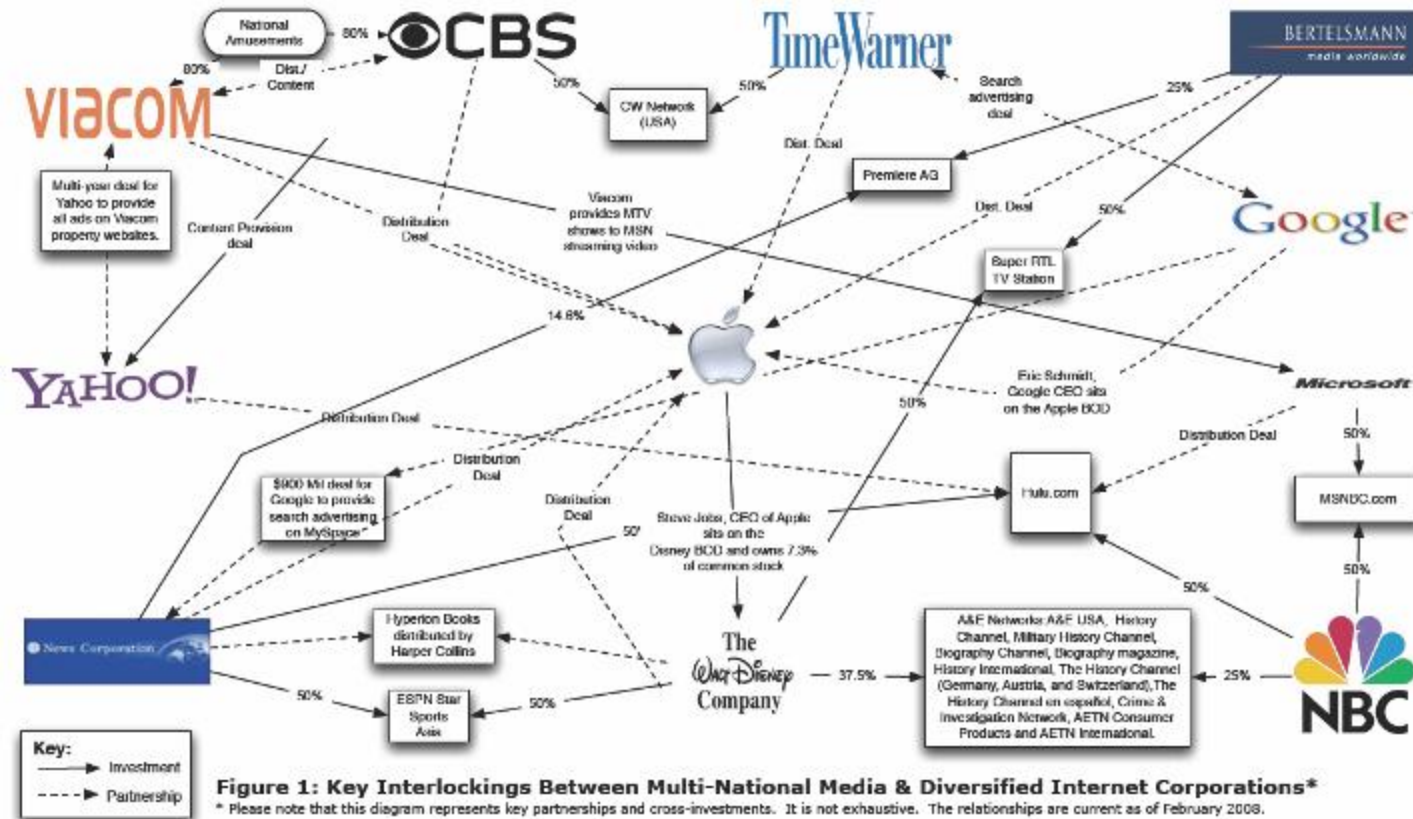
National Amusements
80%
CBS
80%
Dist./ Content
TimeWarner
BERTELSMANN
media worldwide
50%
50%
CW Network (USA)
Search advertising deal
25%
VIACOM
Dist. Deal
Premiere AG
Multi-year deal for Yahoo to provide all ads on Viacom property websites.
Content Provision deal
Distribution Deal
Viacom provides MTV shows to MSN streaming video
Dist. Deal
50%
Google
Super RTL TV Station
14.6%
YAHOO!
Eric Schmidt, Google CEO sits on the Apple BOD
Microsoft
50%
Distribution Deal
Distribution Deal
50%
Distribution Deal
$900 Mil deal for Google to provide search advertising on MySpace*
Distribution Deal
Hulu.com
MSNBC.com
Steve Jobs, CEO of Apple sits on the Disney BOD and owns 7.3% of common stock
50'
50%
50%
News Corporation
Hyperion Books distributed by Harper Collins
The Walt Disney Company
37.5%
A&E Networks: A&E USA, History Channel, Military History Channel, Biography Channel, Biography magazine, History International, The History Channel (Germany, Austria, and Switzerland),The History Channel en español, Crime & Investigation Network, AETN Consumer Products and AETN International.
25%
NBC
50%
ESPN Star Sports Asia
50%
Key:
Investment
Partnership
Figure 1: Key Interlockings Between Multi-National Media & Diversified Internet Corporations*
* Please note that this diagram represents key partnerships and cross-investments. It is not exhaustive. The relationships are current as of February 2008.